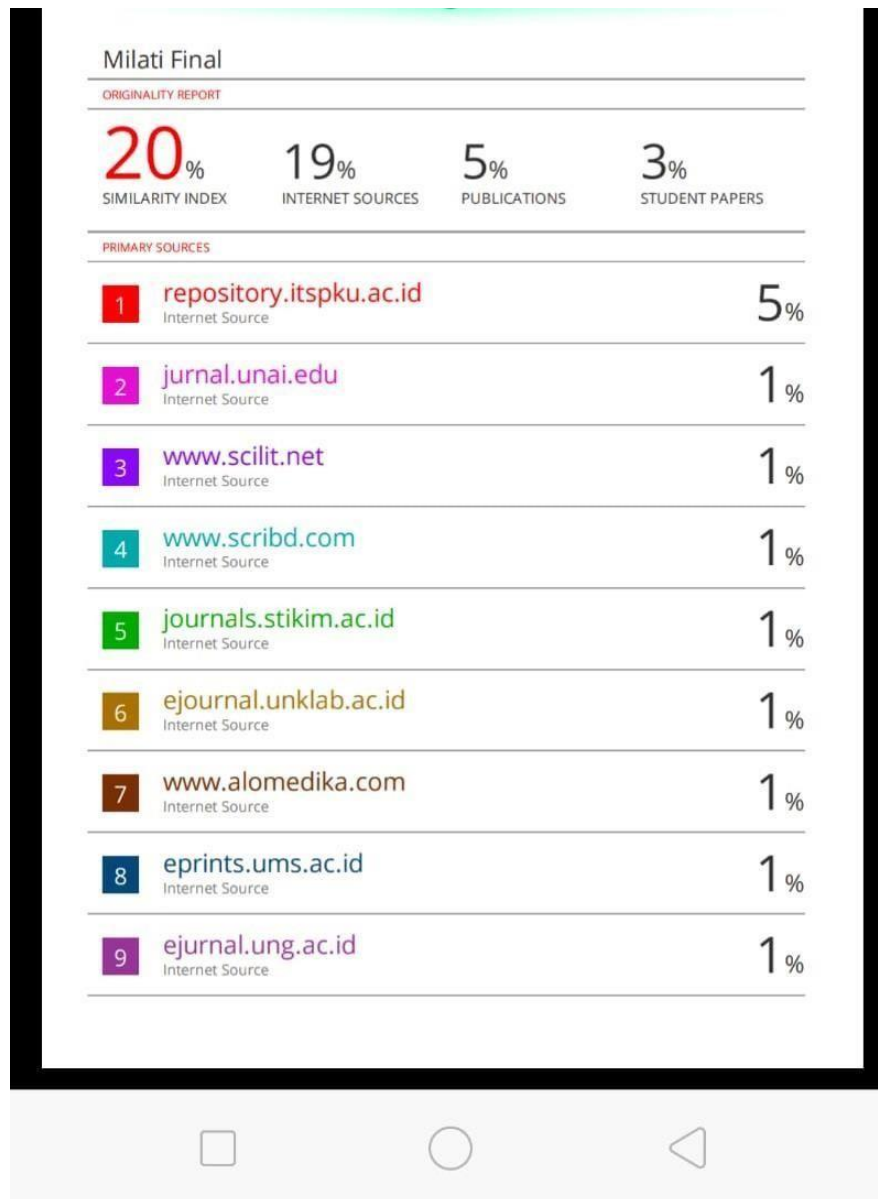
Milati Final

ORIGINALITY REPORT

20% SIMILARITY INDEX

19% INTERNET SOURCES

5% PUBLICATIONS

3% STUDENT PAPERS

PRIMARY SOURCES

1 repository.itspku.ac.id
Internet Source
5%

2 jurnal.unai.edu
Internet Source
1%

3 www.scilit.net
Internet Source
1%

4 www.scribd.com
Internet Source
1%

5 journals.stikim.ac.id
Internet Source
1%

6 ejournal.unklab.ac.id
Internet Source
1%

7 www.alomedika.com
Internet Source
1%

8 eprints.ums.ac.id
Internet Source
1%

9 ejurnal.ung.ac.id
Internet Source
1%